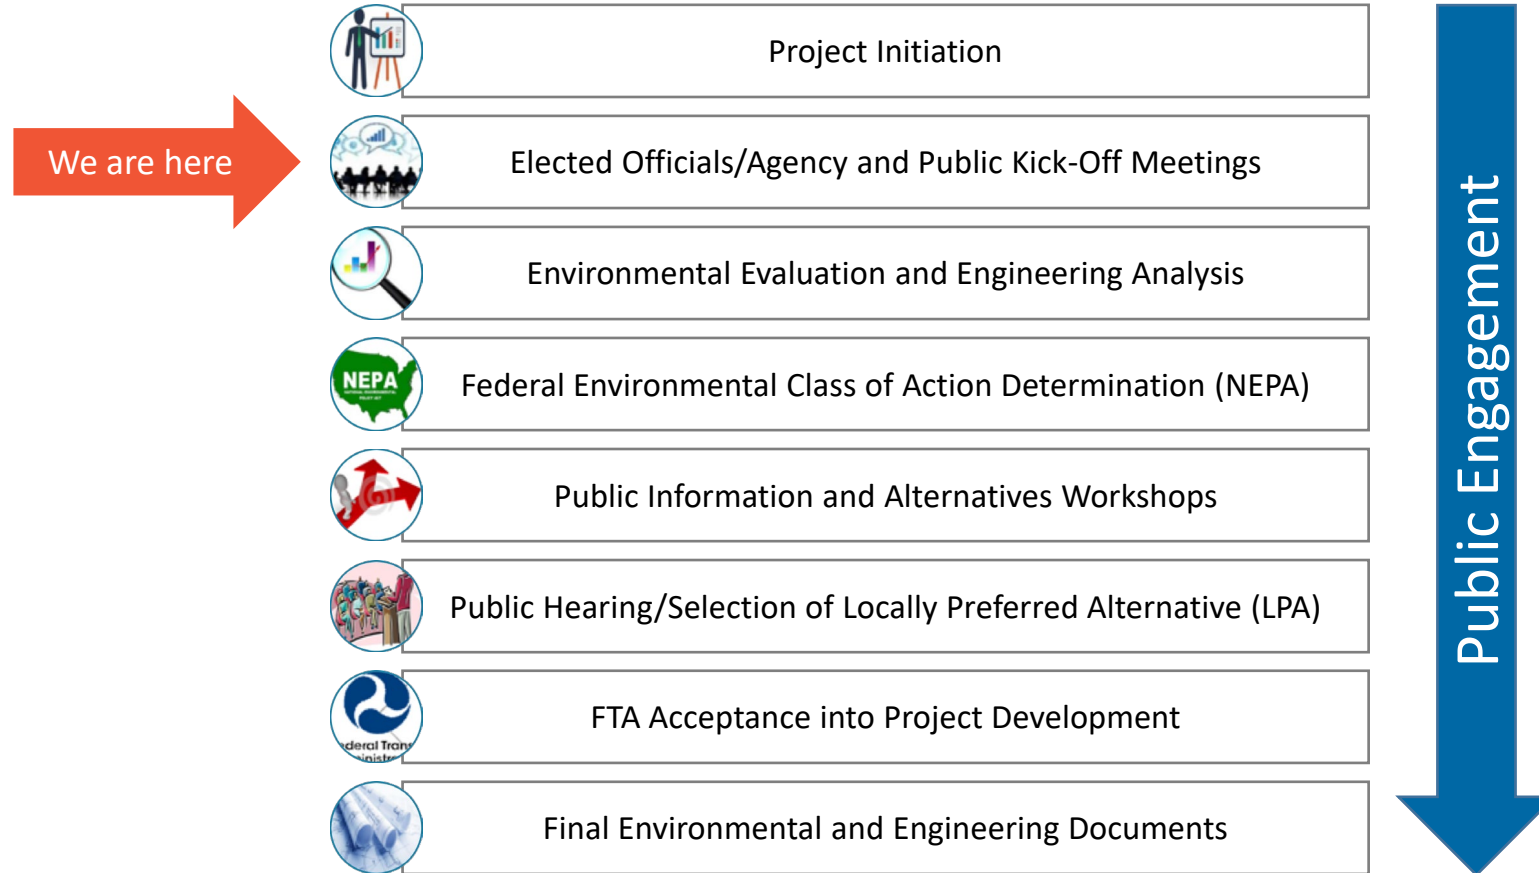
We are here

Project Initiation

Elected Officials/Agency and Public Kick-Off Meetings

Environmental Evaluation and Engineering Analysis

NEPA

Federal Environmental Class of Action Determination (NEPA)

Public Information and Alternatives Workshops

Public Hearing/Selection of Locally Preferred Alternative (LPA)

deral Trans
inistr

FTA Acceptance into Project Development

Final Environmental and Engineering Documents

Public Engagement